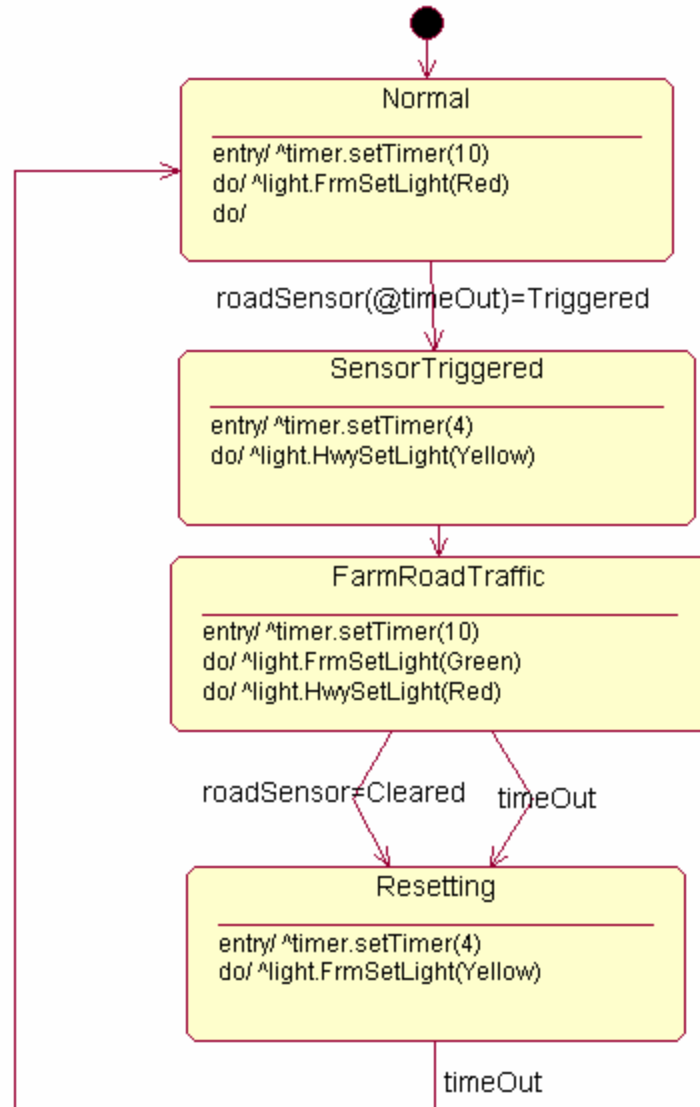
Normal

entry/ ^timer.setTimer(10)
do/ ^light.FrmSetLight(Red)
do/

roadSensor(@timeOut)=Triggered

SensorTriggered

entry/ ^timer.setTimer(4)
do/ ^light.HwySetLight(Yellow)

FarmRoadTraffic

entry/ ^timer.setTimer(10)
do/ ^light.FrmSetLight(Green)
do/ ^light.HwySetLight(Red)

roadSensor=Cleared

timeOut

Resetting

entry/ ^timer.setTimer(4)
do/ ^light.FrmSetLight(Yellow)

timeOut